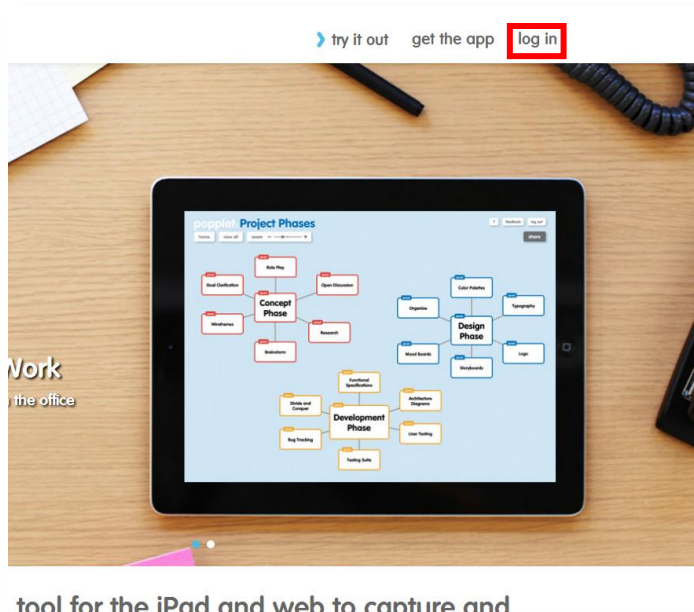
› try it out get the app log in

popplet Project Phases

home view all zoom

? feedback log out

share

Role Play

Goal Clarification

Open Discussion

Concept Phase

Wireframes

Research

Brainstorm

Color Palettes

Organize

Typography

Design Phase

Mood Boards

Logo

Storyboards

Functional Specifications

Divide and Conquer

Architecture Diagrams

Development Phase

Bug Tracking

User Testing

Testing Suite

Work

the office

tool for the iPad and web to capture and